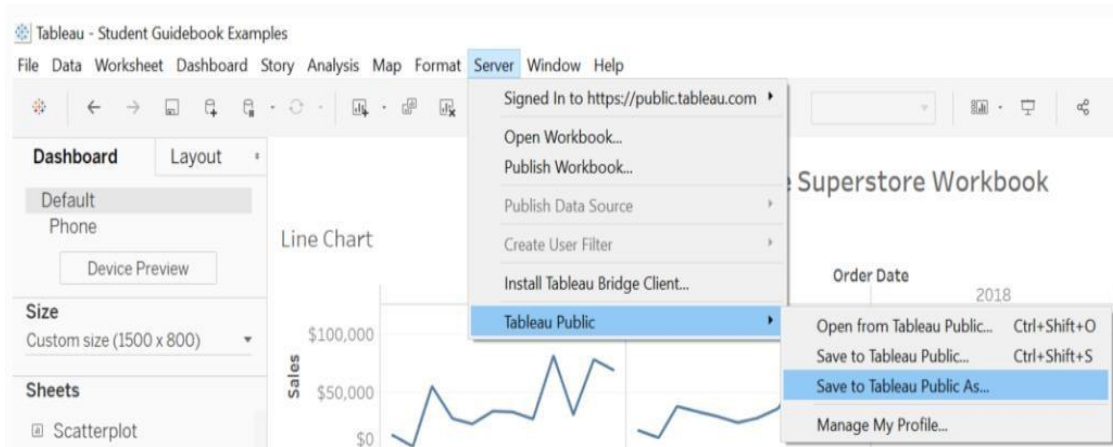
Tableau - Student Guidebook Examples

File Data Worksheet Dashboard Story Analysis Map Format Server Window Help

Dashboard Layout

Default
Phone

Device Preview

Size
Custom size (1500 x 800)

Sheets
Scatterplot

Signed In to https://public.tableau.com
Open Workbook...
Publish Workbook...
Publish Data Source
Create User Filter
Install Tableau Bridge Client...
Tableau Public

Open from Tableau Public... Ctrl+Shift+O
Save to Tableau Public... Ctrl+Shift+S
Save to Tableau Public As...
Manage My Profile...

e Superstore Workbook

Line Chart

Order Date
2018

Sales
$100,000
$50,000
$0